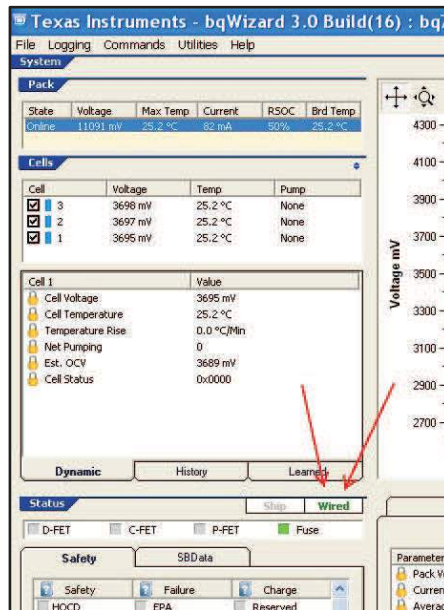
Texas Instruments - bqWizard 3.0 Build(16) : bq

File Logging Commands Utilities Help

System

Pack

| State | Voltage | Max Temp | Current | RSOC | Brd Temp |
|---|---|---|---|---|---|
| Online | 11091 mV | 25.2 °C | 82 mA | 50% | 25.2 °C |

Cells

| Cell | Voltage | Temp | Pump |
|---|---|---|---|
| 3 | 3698 mV | 25.2 °C | None |
| 2 | 3697 mV | 25.2 °C | None |
| 1 | 3695 mV | 25.2 °C | None |

| Cell 1 | Value |
|---|---|
| Cell Voltage | 3695 mV |
| Cell Temperature | 25.2 °C |
| Temperature Rise | 0.0 °C/Min |
| Net Pumping | 0 |
| Est. OCV | 3689 mV |
| Cell Status | 0x0000 |

Dynamic History Learned

Status

Ship Wired

D-FET C-FET P-FET Fuse

Safety SBData

Safety Failure Charge

HOCD FPA Reserved

Voltage mV

4300
4100
3900
3700
3500
3300
3100
2900
2700

Paramete
Pack V
Curren
Avera